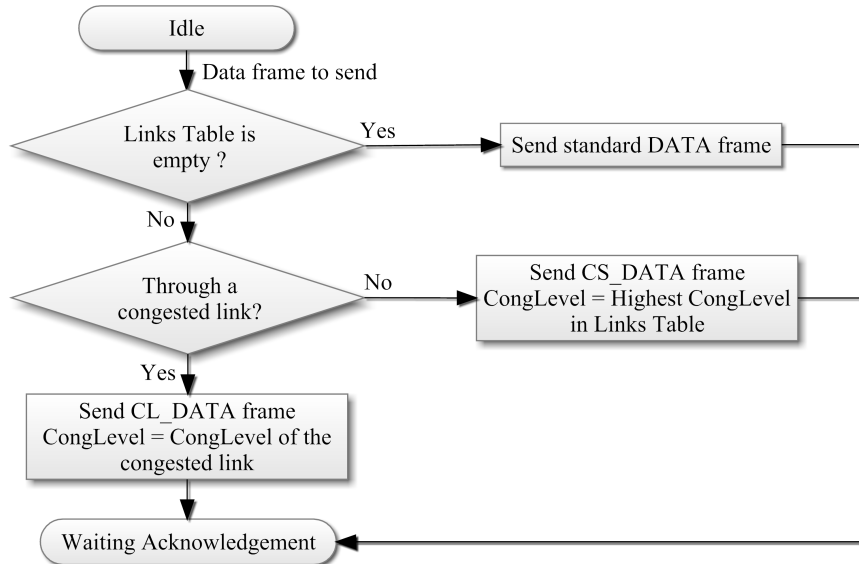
Idle

Data frame to send

Links Table is empty ?

Yes

Send standard DATA frame

No

Through a congested link?

No

Send CS_DATA frame CongLevel = Highest CongLevel in Links Table

Yes

Send CL_DATA frame CongLevel = CongLevel of the congested link

Waiting Acknowledgement